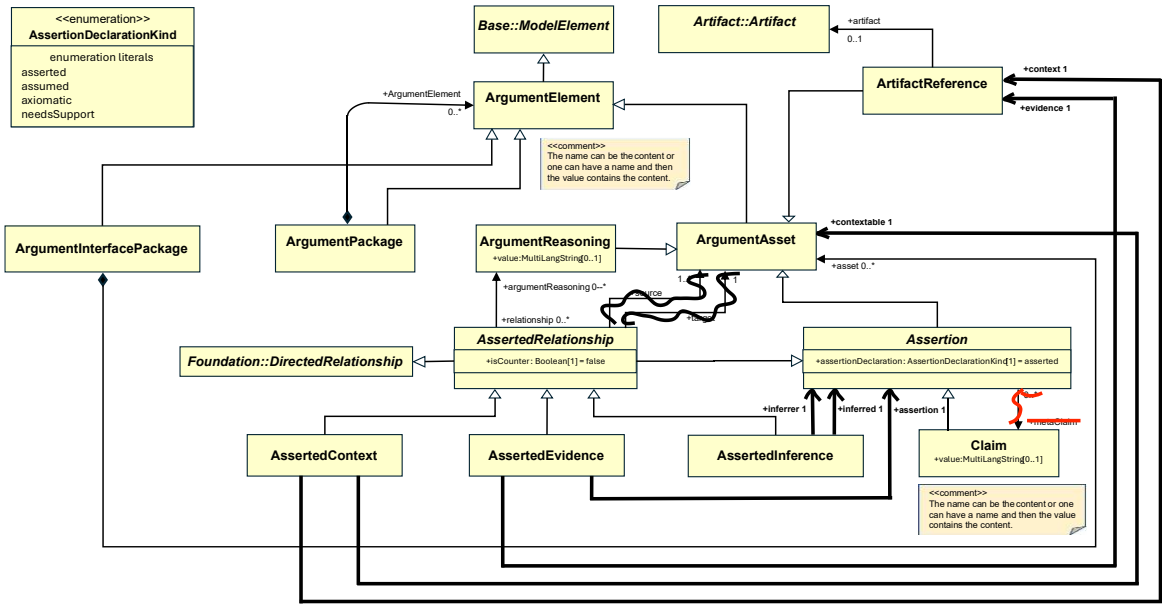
<<enumeration>>
AssertionDeclarationKind

enumeration literals
asserted
assumed
axiomatic
needsSupport

Base::ModelElement

Artifact::Artifact

+artifact
0..1

ArtifactReference

+context 1

+evidence 1

+ArgumentElement
0..*

ArgumentElement

<<comment>>
The name can be the content or one can have a name and then the value contains the content.

+contextable 1

ArgumentInterfacePackage

ArgumentPackage

ArgumentReasoning
+value:MultiLangString[0..1]

ArgumentAsset

+asset 0..*

1..*
1
+source
+target

+argumentReasoning 0..*

+relationship 0..*

AssertedRelationship
+isCounter: Boolean[1] = false

Assertion
+assertionDeclaration: AssertionDeclarationKind[1] = asserted

Foundation::DirectedRelationship

+inferrer 1
+inferred 1
+assertion 1
+metaClaim

AssertedContext

AssertedEvidence

AssertedInference

Claim
+value:MultiLangString[0..1]

<<comment>>
The name can be the content or one can have a name and then the value contains the content.